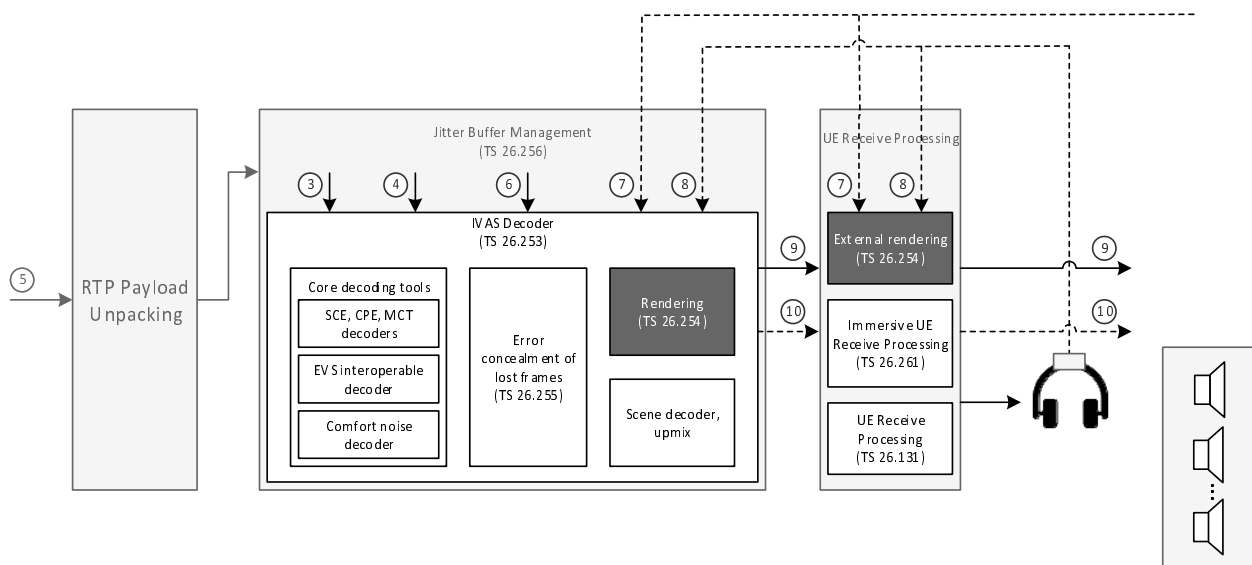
5

RTP Payload Unpacking

Jitter Buffer Management
(TS 26.256)

3
4
6
7
8

IVAS Decoder
(TS 26.253)

Core decoding tools

SCE, CPE, MCT decoders

EVS interoperable decoder

Comfort noise decoder

Error concealment of lost frames
(TS 26.255)

Rendering
(TS 26.254)

Scene decoder, upmix

9
10

UE Receive Processing

7
8

External rendering
(TS 26.254)

Immersive UE Receive Processing
(TS 26.261)

UE Receive Processing
(TS 26.131)

9
10